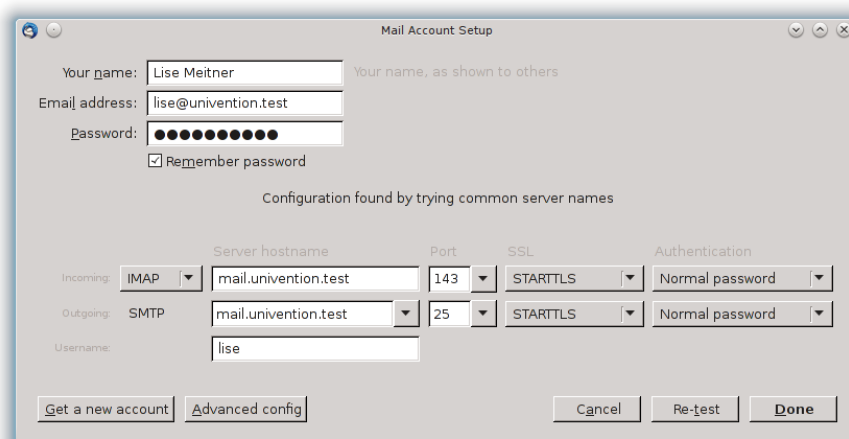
Mail Account Setup

Your name: Lise Meitner
Your name, as shown to others

Email address: lise@univention.test

Password: ●●●●●●●●●●●

☑ Remember password

Configuration found by trying common server names

| | | Server hostname | Port | SSL | Authentication |
|---|---|---|---|---|---|
| Incoming: | IMAP | mail.univention.test | 143 | STARTTLS | Normal password |
| Outgoing: | SMTP | mail.univention.test | 25 | STARTTLS | Normal password |
| Username: | | lise | | | |

Get a new account
Advanced config
Cancel
Re-test
Done